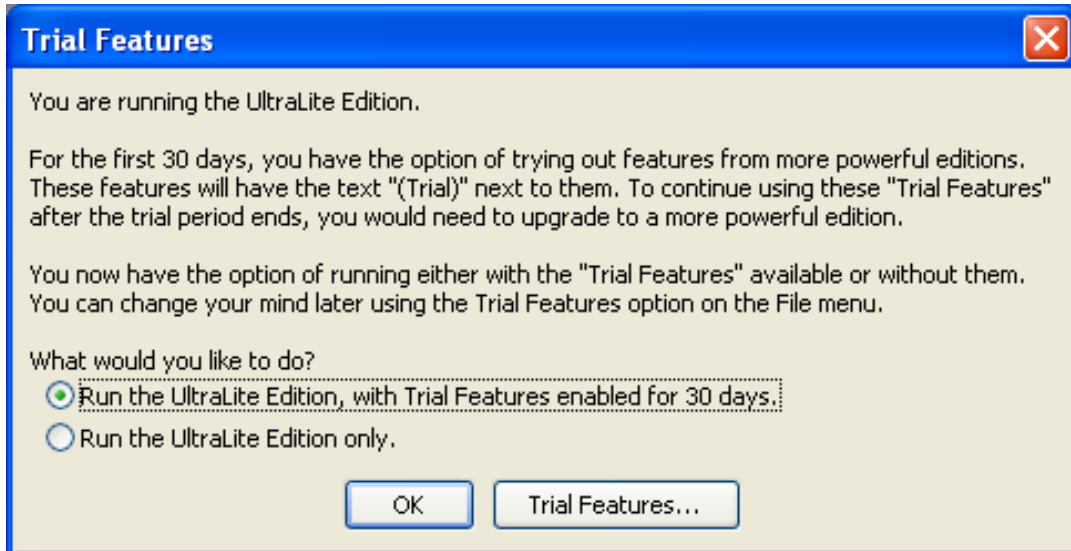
Trial Features

You are running the UltraLite Edition.

For the first 30 days, you have the option of trying out features from more powerful editions. These features will have the text "(Trial)" next to them. To continue using these "Trial Features" after the trial period ends, you would need to upgrade to a more powerful edition.

You now have the option of running either with the "Trial Features" available or without them. You can change your mind later using the Trial Features option on the File menu.

What would you like to do?

Run the UltraLite Edition, with Trial Features enabled for 30 days.

Run the UltraLite Edition only.

OK

Trial Features...